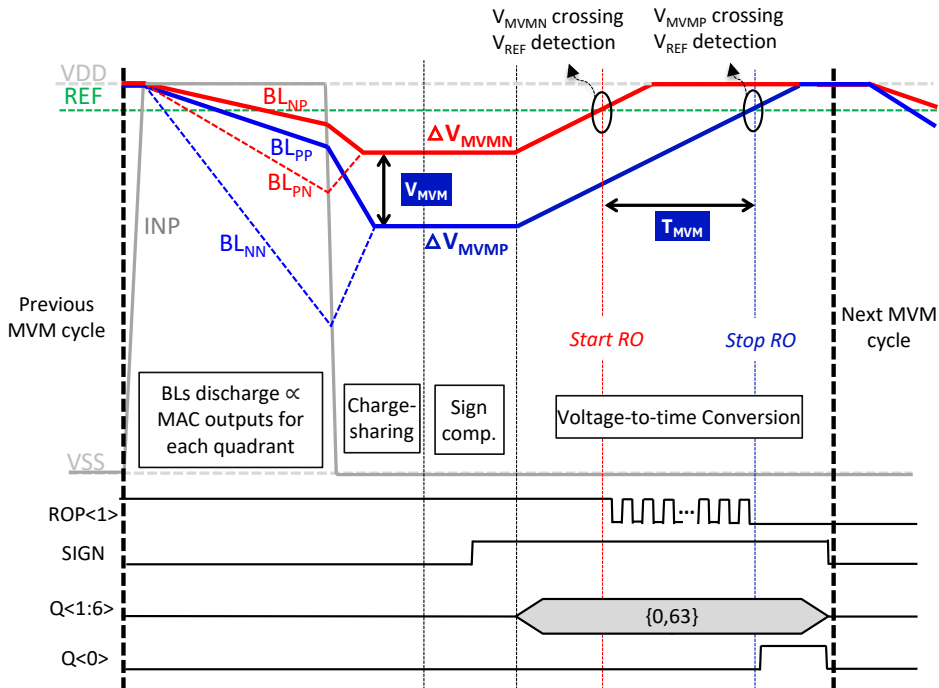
$V_{MVMN}$ crossing $V_{REF}$ detection

$V_{MVMP}$ crossing $V_{REF}$ detection

VDD

REF

$BL_{NP}$

$BL_{PP}$

$BL_{PN}$

$\Delta V_{MVMN}$

$V_{MVM}$

$\Delta V_{MVMP}$

$T_{MVM}$

INP

$BL_{NN}$

Previous MVM cycle

Start RO

Stop RO

Next MVM cycle

BLs discharge ∝ MAC outputs for each quadrant

Charge-sharing

Sign comp.

Voltage-to-time Conversion

VSS

ROP<1>

SIGN

Q<1:6>

{0,63}

Q<0>

...